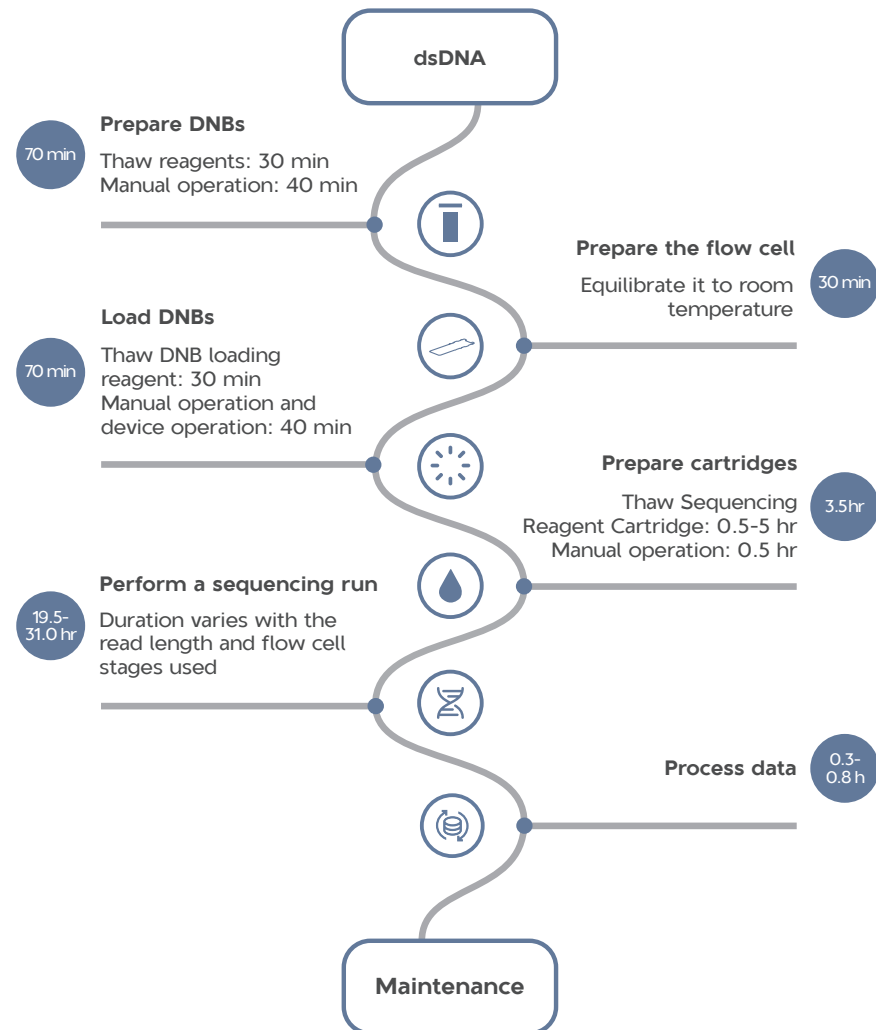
dsDNA

70 min

Prepare DNBs

Thaw reagents: 30 min
Manual operation: 40 min

Prepare the flow cell

Equilibrate it to room temperature

30 min

70 min

Load DNBs

Thaw DNB loading reagent: 30 min
Manual operation and device operation: 40 min

Prepare cartridges

Thaw Sequencing Reagent Cartridge: 0.5-5 hr
Manual operation: 0.5 hr

3.5 hr

19.5-31.0 hr

Perform a sequencing run

Duration varies with the read length and flow cell stages used

Process data

0.3-0.8 h

Maintenance